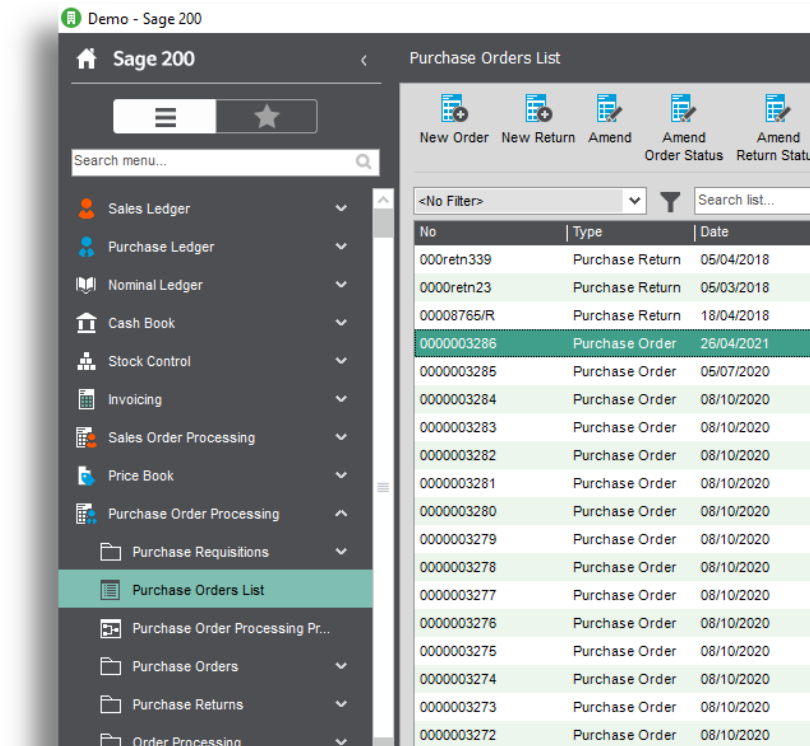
Demo - Sage 200

Sage 200

Search menu...

Sales Ledger
Purchase Ledger
Nominal Ledger
Cash Book
Stock Control
Invoicing
Sales Order Processing
Price Book
Purchase Order Processing
Purchase Requisitions
Purchase Orders List
Purchase Order Processing Pr...
Purchase Orders
Purchase Returns
Order Processing

Purchase Orders List

New Order | New Return | Amend | Amend Order Status | Amend Return Statu

<No Filter>

Search list...

| No | Type | Date |
|---|---|---|
| 000retn339 | Purchase Return | 05/04/2018 |
| 0000retn23 | Purchase Return | 05/03/2018 |
| 00008765/R | Purchase Return | 18/04/2018 |
| 0000003286 | Purchase Order | 26/04/2021 |
| 0000003285 | Purchase Order | 05/07/2020 |
| 0000003284 | Purchase Order | 08/10/2020 |
| 0000003283 | Purchase Order | 08/10/2020 |
| 0000003282 | Purchase Order | 08/10/2020 |
| 0000003281 | Purchase Order | 08/10/2020 |
| 0000003280 | Purchase Order | 08/10/2020 |
| 0000003279 | Purchase Order | 08/10/2020 |
| 0000003278 | Purchase Order | 08/10/2020 |
| 0000003277 | Purchase Order | 08/10/2020 |
| 0000003276 | Purchase Order | 08/10/2020 |
| 0000003275 | Purchase Order | 08/10/2020 |
| 0000003274 | Purchase Order | 08/10/2020 |
| 0000003273 | Purchase Order | 08/10/2020 |
| 0000003272 | Purchase Order | 08/10/2020 |